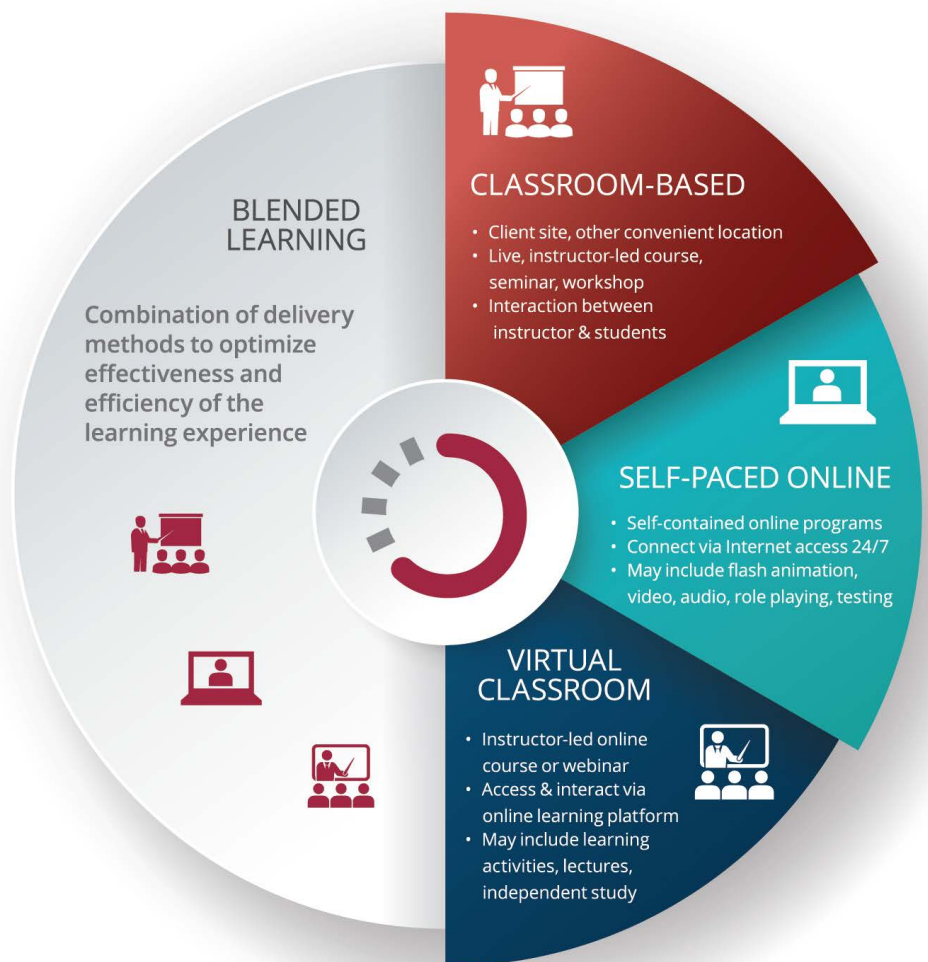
BLENDED LEARNING

Combination of delivery methods to optimize effectiveness and efficiency of the learning experience

CLASSROOM-BASED

• Client site, other convenient location
• Live, instructor-led course, seminar, workshop
• Interaction between instructor & students

SELF-PACED ONLINE

• Self-contained online programs
• Connect via Internet access 24/7
• May include flash animation, video, audio, role playing, testing

VIRTUAL CLASSROOM

• Instructor-led online course or webinar
• Access & interact via online learning platform
• May include learning activities, lectures, independent study